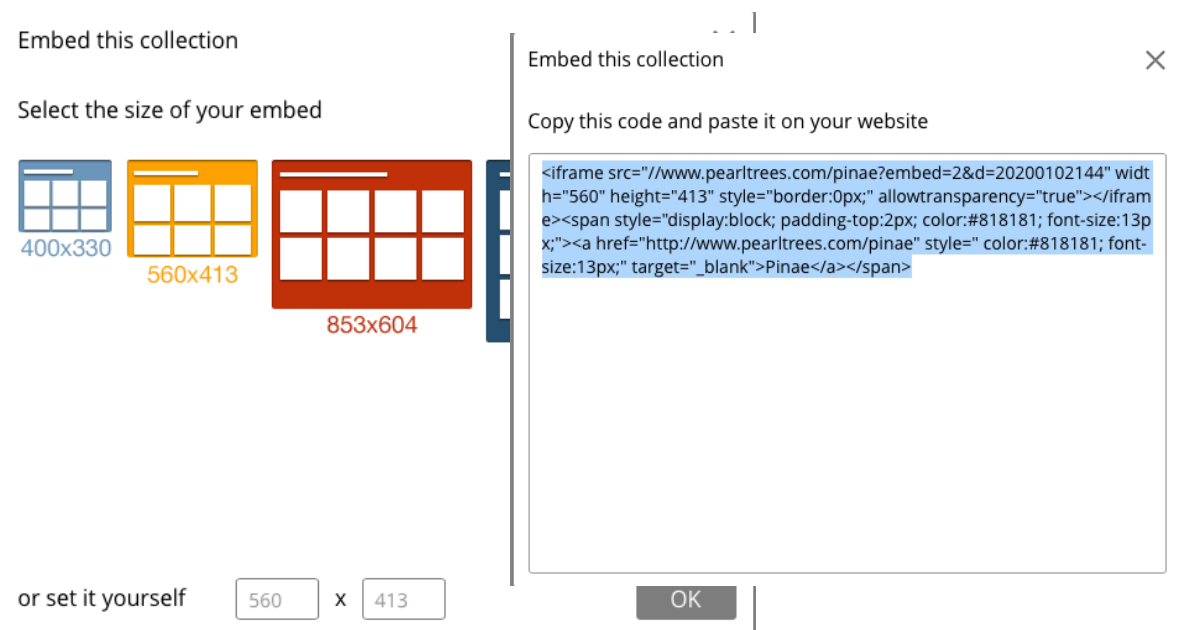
Embed this collection

Select the size of your embed

400x330

560x413

853x604

or set it yourself 560 x 413

Embed this collection

Copy this code and paste it on your website

<iframe src="//www.pearltrees.com/pinae?embed=2&d=20200102144" width="560" height="413" style="border:0px;" allowtransparency="true"></iframe><span style="display:block; padding-top:2px; color:#818181; font-size:13px;"><a href="http://www.pearltrees.com/pinae" style=" color:#818181; font-size:13px;" target="_blank">Pinae</a></span>

OK